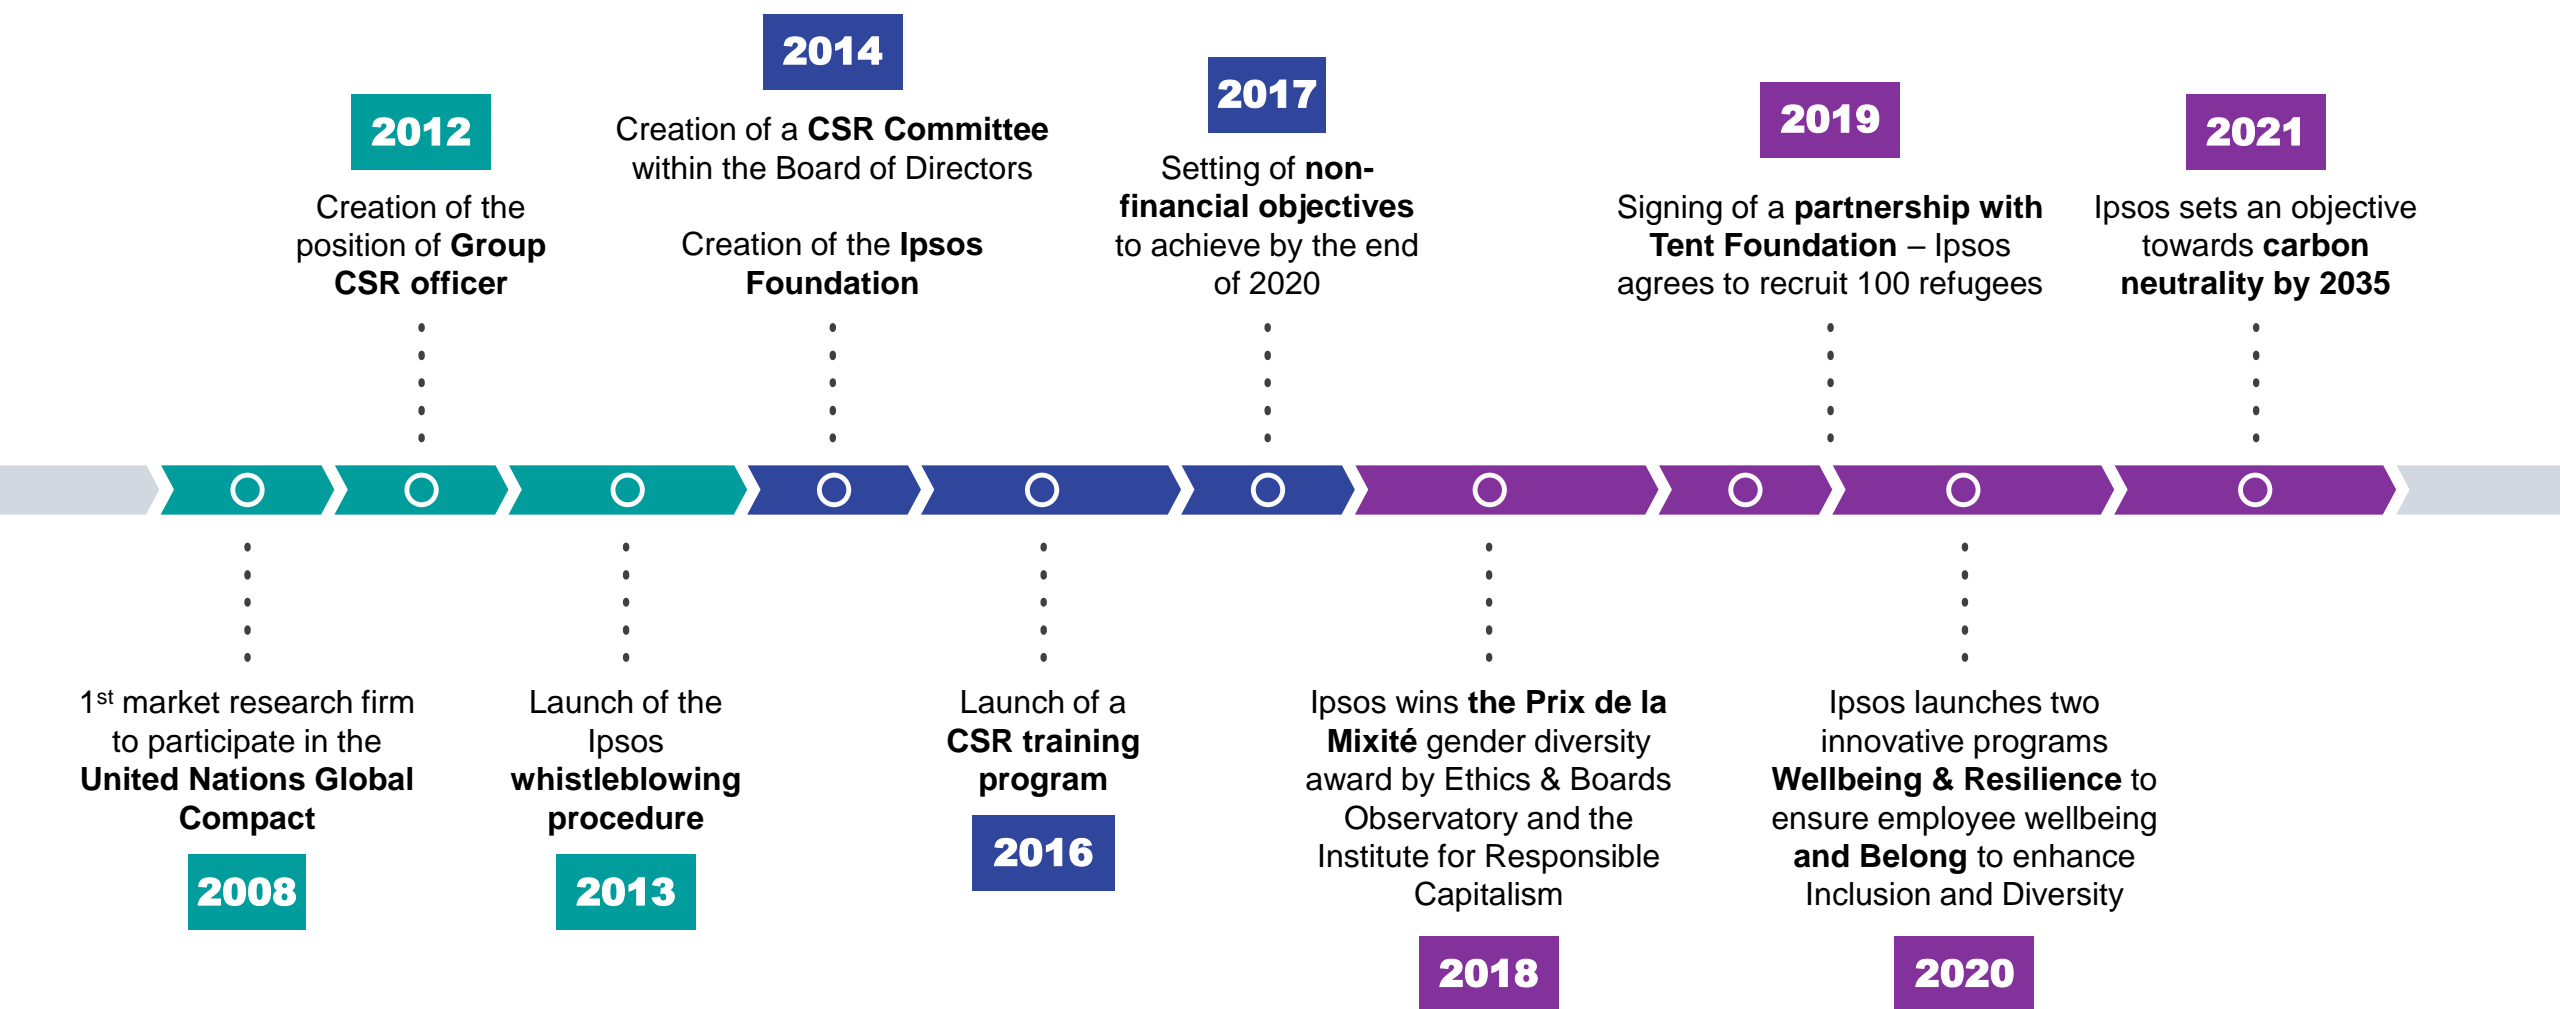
2014

Creation of a CSR Committee within the Board of Directors

Creation of the Ipsos Foundation

2012

Creation of the position of Group CSR officer

2017

Setting of non-financial objectives to achieve by the end of 2020

2019

Signing of a partnership with Tent Foundation – Ipsos agrees to recruit 100 refugees

2021

Ipsos sets an objective towards carbon neutrality by 2035

1$^{st}$ market research firm to participate in the United Nations Global Compact

2008

Launch of the Ipsos whistleblowing procedure

2013

Launch of a CSR training program

2016

Ipsos wins the Prix de la Mixité gender diversity award by Ethics & Boards Observatory and the Institute for Responsible Capitalism

2018

Ipsos launches two innovative programs Wellbeing & Resilience to ensure employee wellbeing and Belong to enhance Inclusion and Diversity

2020